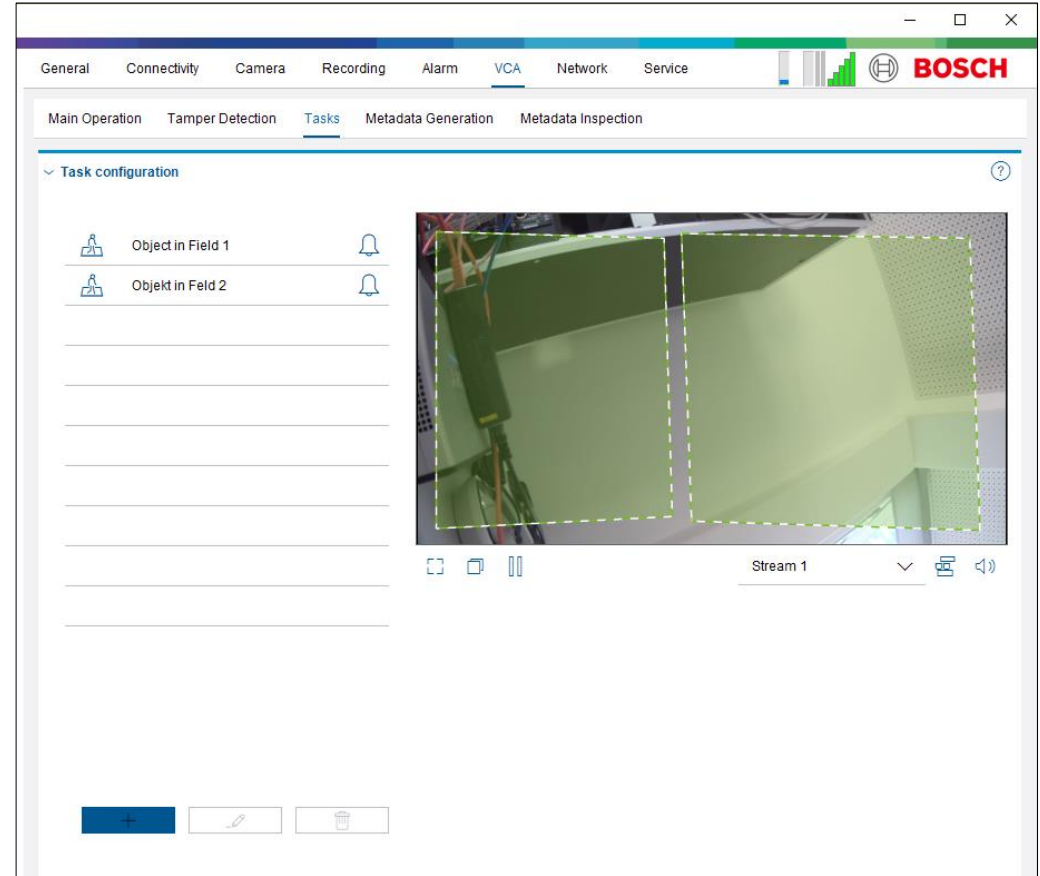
General Connectivity Camera Recording Alarm VCA Network Service

BOSCH

Main Operation Tamper Detection Tasks Metadata Generation Metadata Inspection

Task configuration

?

Object in Field 1

Objekt in Feld 2

Stream 1

+